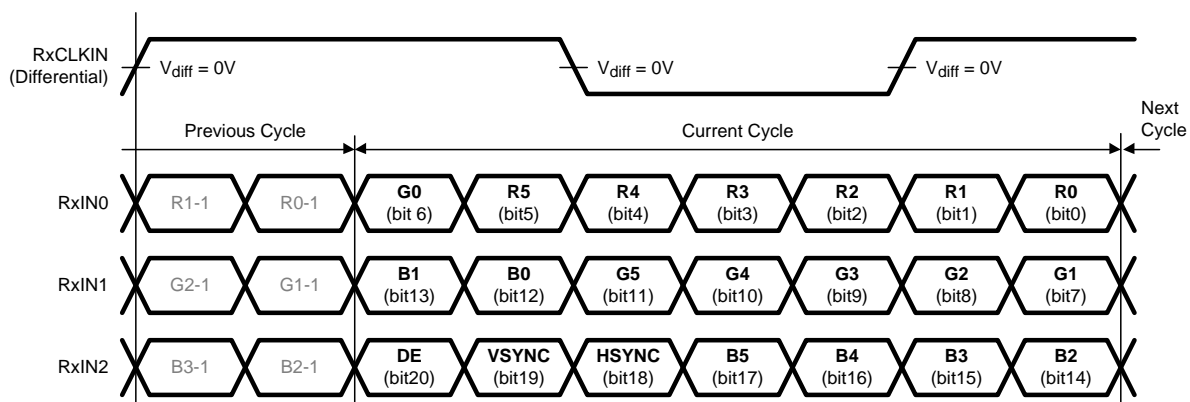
RxCLKIN (Differential)

$V_{diff}$ = 0V

$V_{diff}$ = 0V

$V_{diff}$ = 0V

Previous Cycle

Current Cycle

Next Cycle

RxIN0

R1-1

R0-1

G0 (bit 6)

R5 (bit5)

R4 (bit4)

R3 (bit3)

R2 (bit2)

R1 (bit1)

R0 (bit0)

RxIN1

G2-1

G1-1

B1 (bit13)

B0 (bit12)

G5 (bit11)

G4 (bit10)

G3 (bit9)

G2 (bit8)

G1 (bit7)

RxIN2

B3-1

B2-1

DE (bit20)

VSYNC (bit19)

HSYNC (bit18)

B5 (bit17)

B4 (bit16)

B3 (bit15)

B2 (bit14)